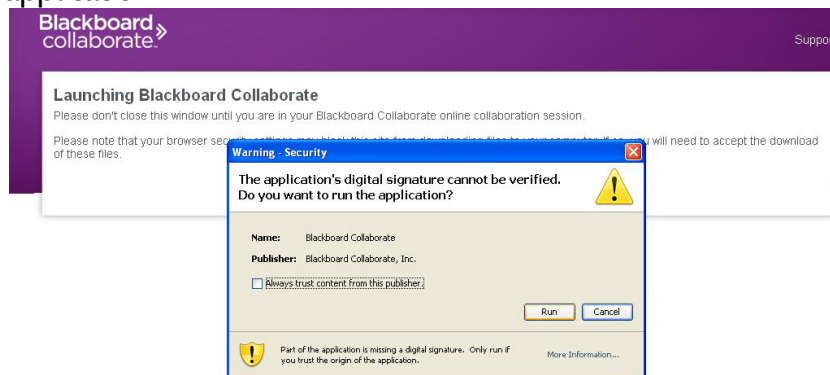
Blackboard collaborate.

Suppo

Launching Blackboard Collaborate
Please don't close this window until you are in your Blackboard Collaborate online collaboration session.

Please note that your browser se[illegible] you will need to accept the download of these files.

Warning - Security

The application's digital signature cannot be verified. Do you want to run the application?

Name: Blackboard Collaborate
Publisher: Blackboard Collaborate, Inc.

Always trust content from this publisher.

Run
Cancel

Part of the application is missing a digital signature. Only run if you trust the origin of the application.

More Information...